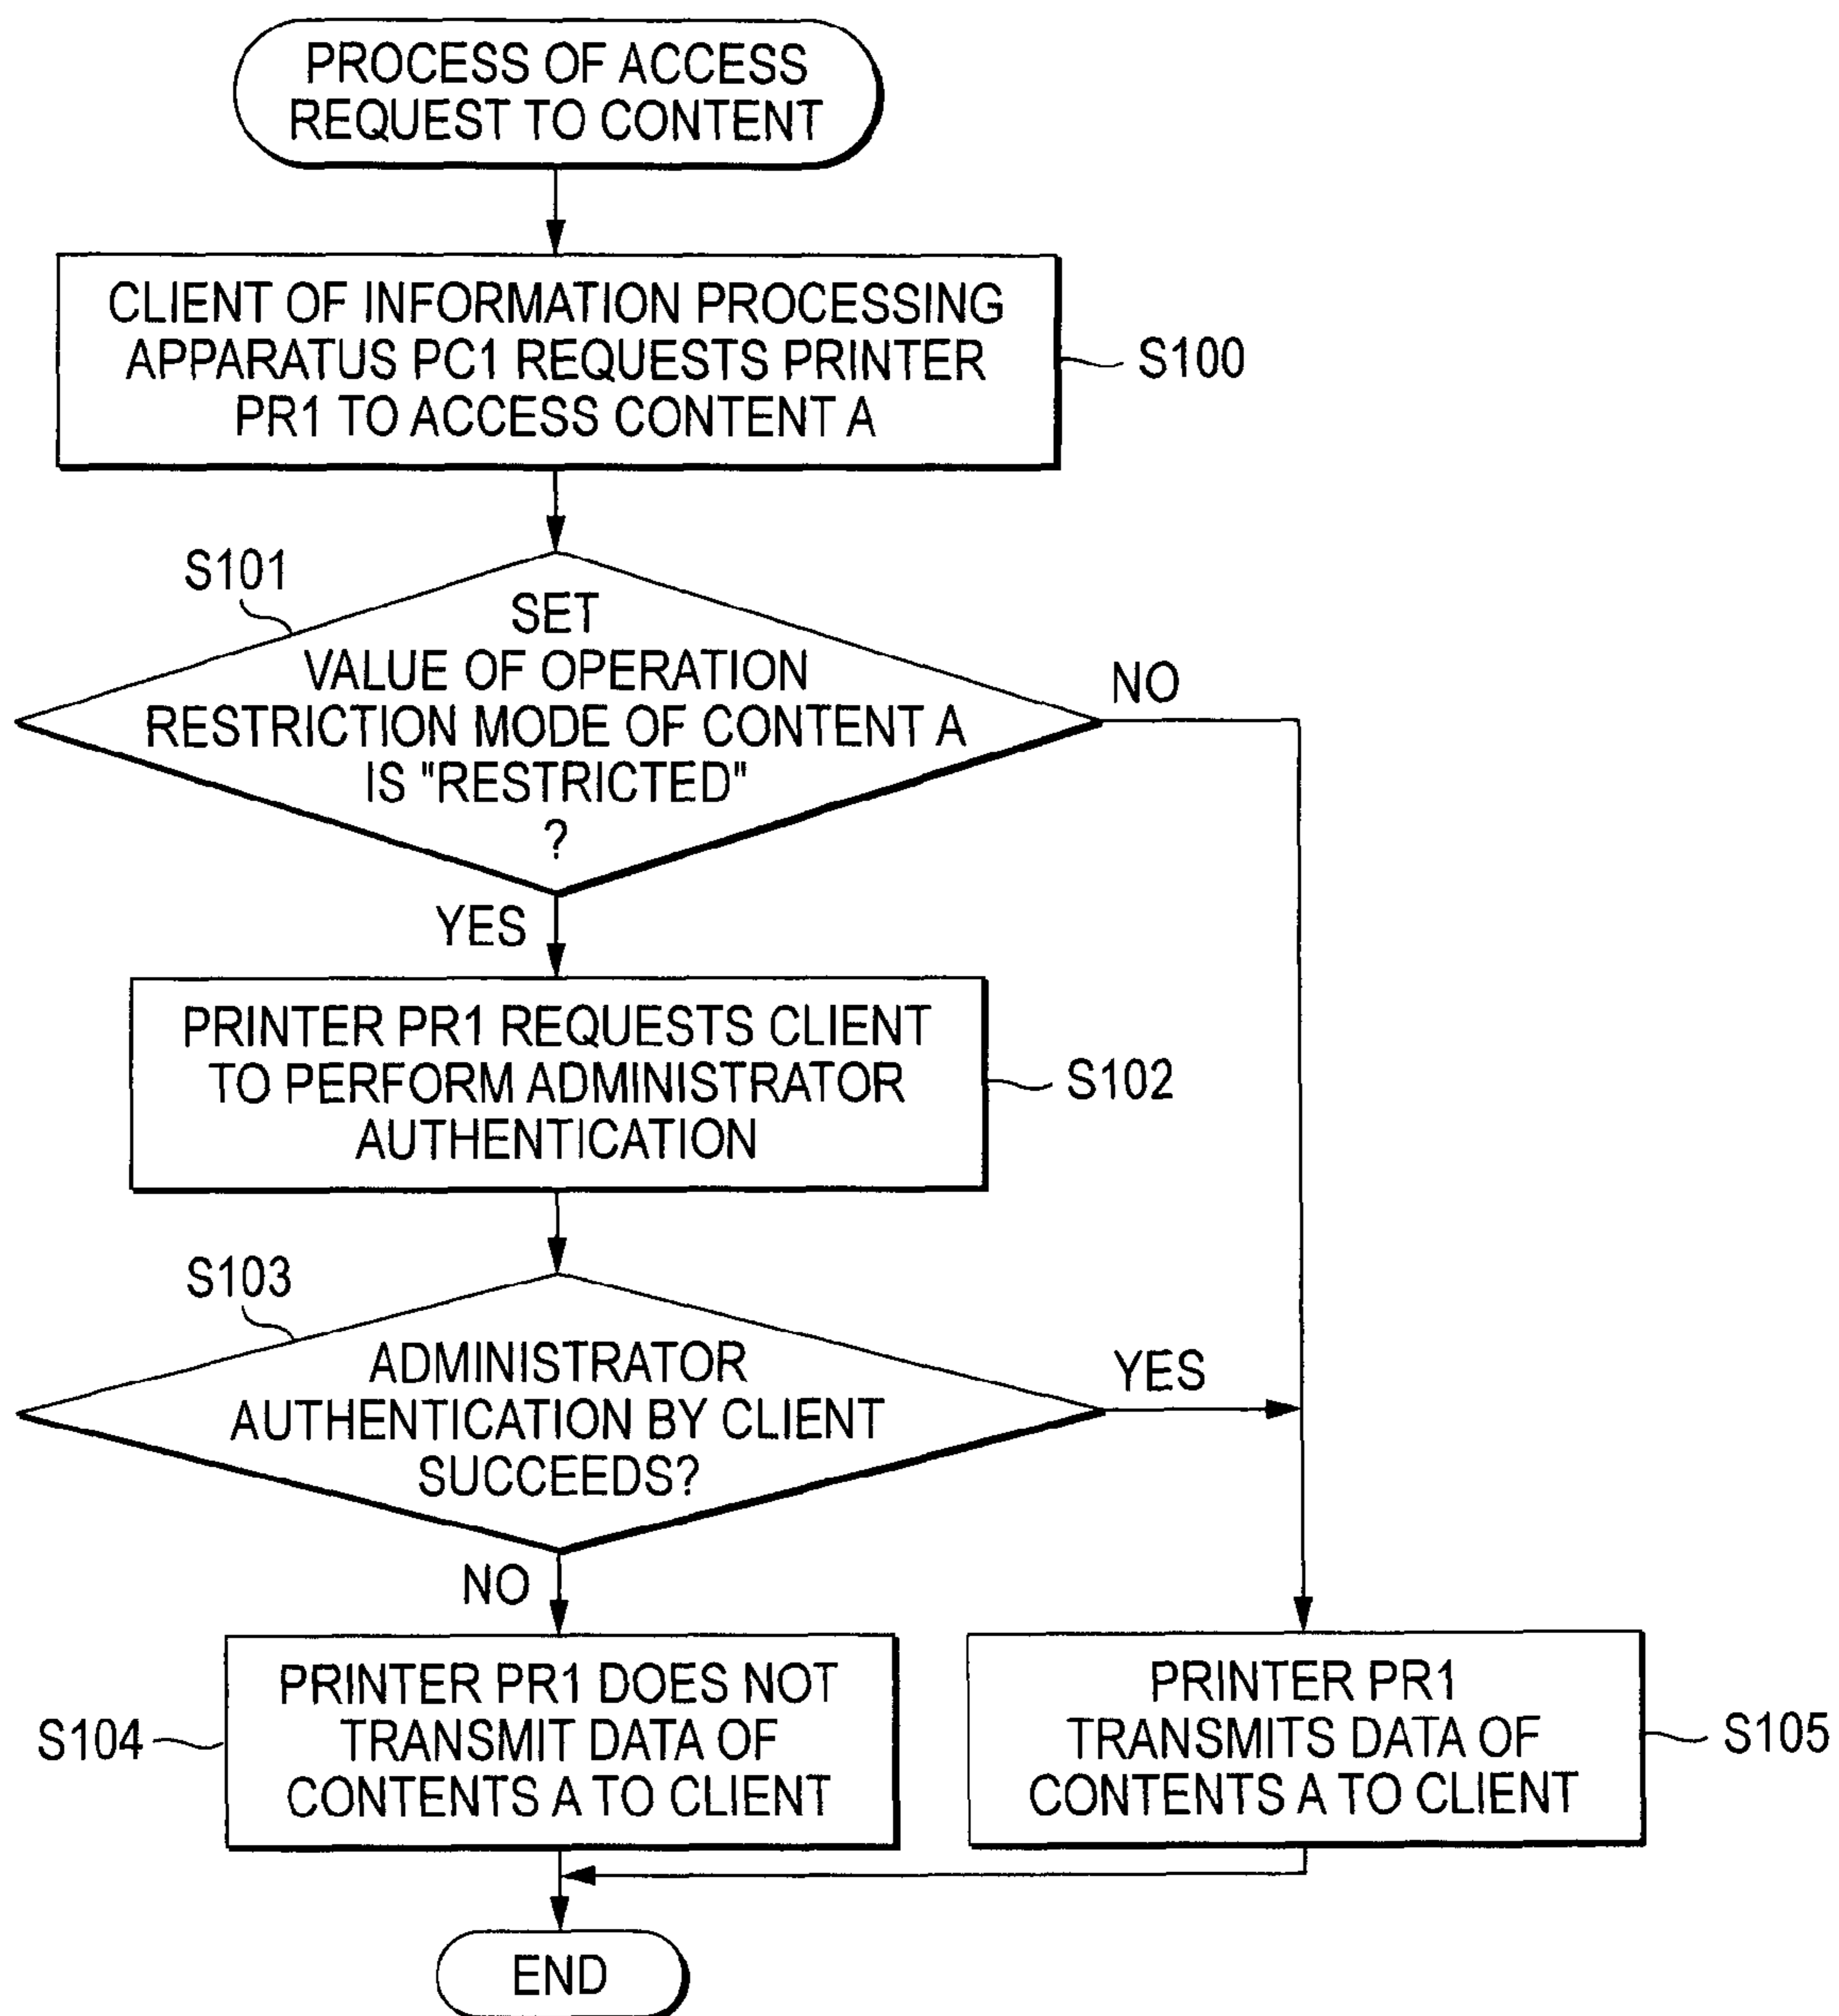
PROCESS OF ACCESS REQUEST TO CONTENT

CLIENT OF INFORMATION PROCESSING APPARATUS PC1 REQUESTS PRINTER PR1 TO ACCESS CONTENT A

S100

S101

SET VALUE OF OPERATION RESTRICTION MODE OF CONTENT A IS "RESTRICTED" ?

NO

YES

PRINTER PR1 REQUESTS CLIENT TO PERFORM ADMINISTRATOR AUTHENTICATION

S102

S103

ADMINISTRATOR AUTHENTICATION BY CLIENT SUCCEEDS?

YES

NO

S104

PRINTER PR1 DOES NOT TRANSMIT DATA OF CONTENTS A TO CLIENT

PRINTER PR1 TRANSMITS DATA OF CONTENTS A TO CLIENT

S105

END